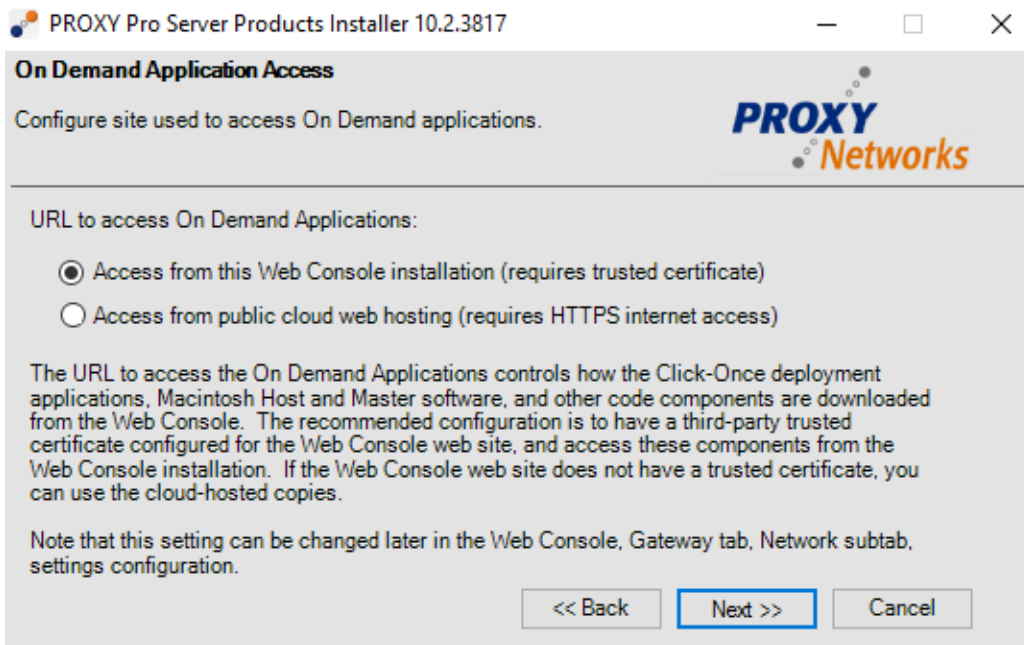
PROXY Pro Server Products Installer 10.2.3817

On Demand Application Access

Configure site used to access On Demand applications.

PROXY Networks

URL to access On Demand Applications:

Access from this Web Console installation (requires trusted certificate)

Access from public cloud web hosting (requires HTTPS internet access)

The URL to access the On Demand Applications controls how the Click-Once deployment applications, Macintosh Host and Master software, and other code components are downloaded from the Web Console. The recommended configuration is to have a third-party trusted certificate configured for the Web Console web site, and access these components from the Web Console installation. If the Web Console web site does not have a trusted certificate, you can use the cloud-hosted copies.

Note that this setting can be changed later in the Web Console, Gateway tab, Network subtab, settings configuration.

<< Back

Next >>

Cancel